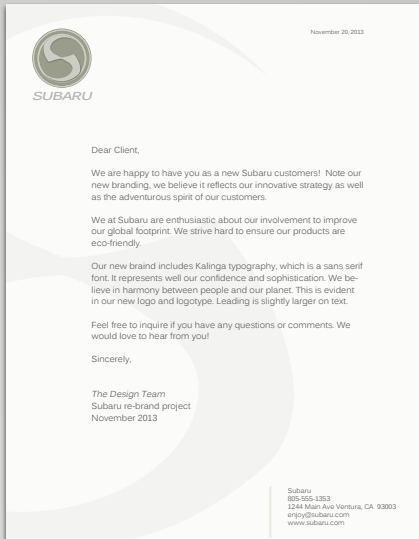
SUBARU

November 20, 2013

Dear Client,

We are happy to have you as a new Subaru customers! Note our new branding, we believe it reflects our innovative strategy as well as the adventurous spirit of our customers.

We at Subaru are enthusiastic about our involvement to improve our global footprint. We strive hard to ensure our products are eco-friendly.

Our new braind includes Kalinga typography, which is a sans serif font. It represents well our confidence and sophistication. We believe in harmony between people and our planet. This is evident in our new logo and logotype. Leading is slightly larger on text.

Feel free to inquire if you have any questions or comments. We would love to hear from you!

Sincerely,

The Design Team
Subaru re-brand project
November 2013

Subaru
805-555-1353
1244 Main Ave Ventura, CA 93003
enjoy@subaru.com
www.subaru.com